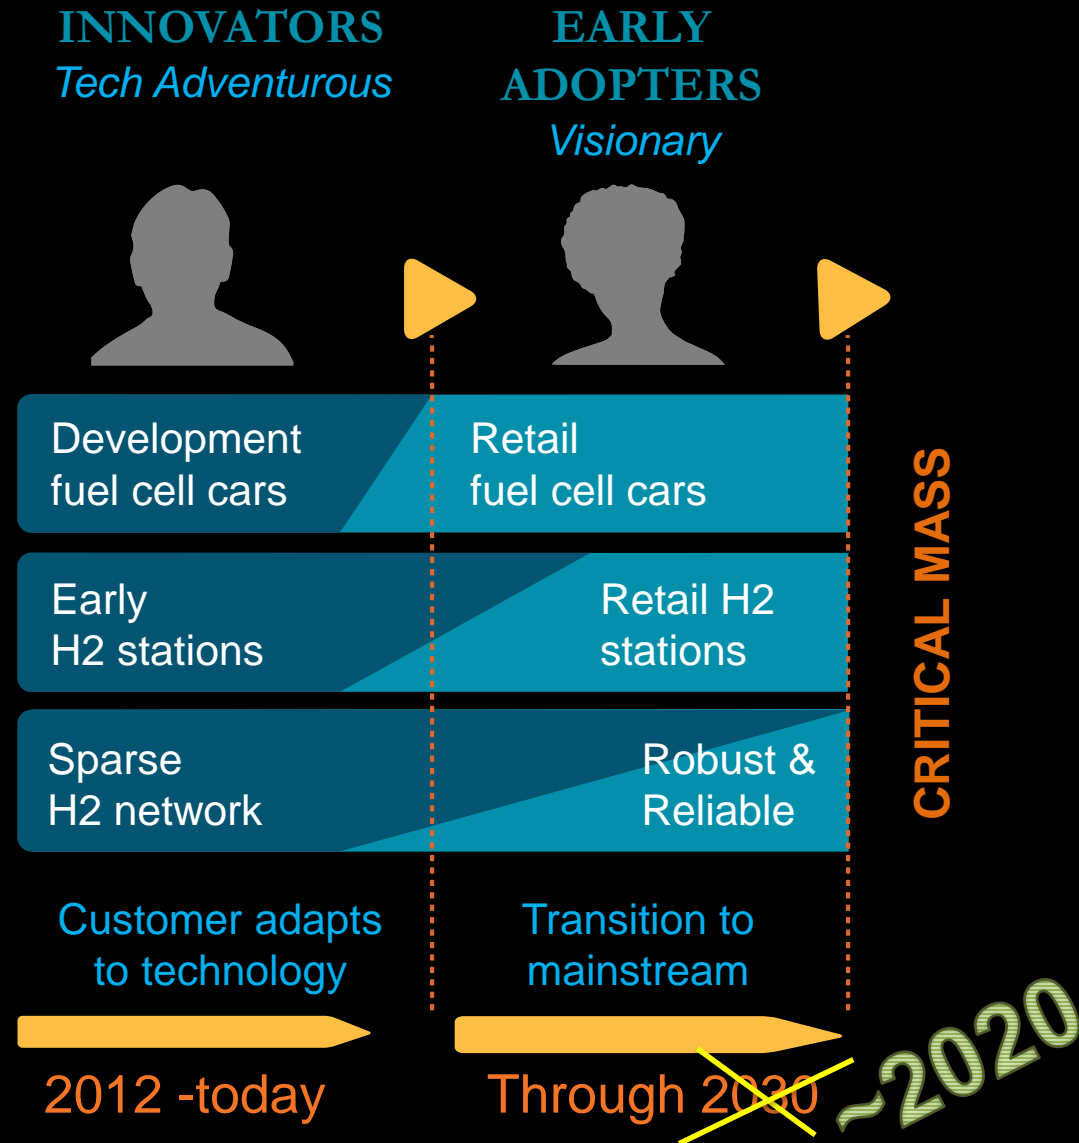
INNOVATORS
Tech Adventurous

EARLY ADOPTERS
Visionary

Development fuel cell cars

Retail fuel cell cars

Early H2 stations

Retail H2 stations

Sparse H2 network

Robust & Reliable

CRITICAL MASS

Customer adapts to technology

Transition to mainstream

2012 -today

Through 2030

~2020